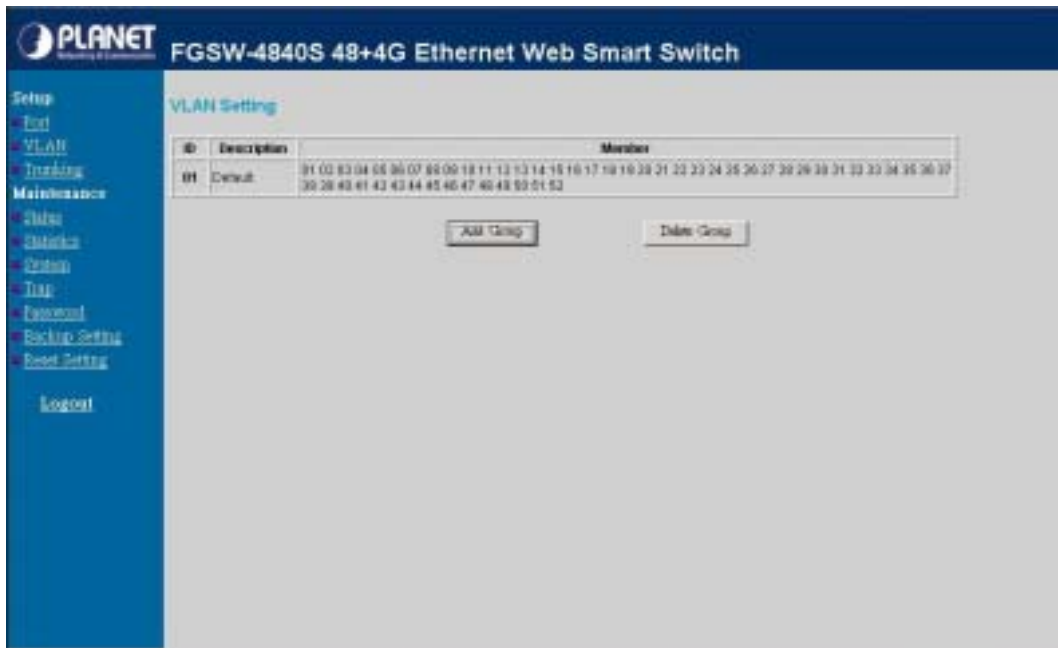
PLANET

FGSW-4840S 48+4G Ethernet Web Smart Switch

Setup
Port
VLAN
Trunking
Maintenance
Status
Statistics
System
Trap
Password
Backup Setting
Reset Setting

Logout

VLAN Setting

| ID | Description | Member |
|---|---|---|
| 01 | Default | 01 02 03 04 05 06 07 08 09 10 11 12 13 14 15 16 17 18 19 20 21 22 23 24 25 26 27 28 29 30 31 32 33 34 35 36 37 38 39 40 41 42 43 44 45 46 47 48 49 50 51 52 |

Add Group

Delete Group